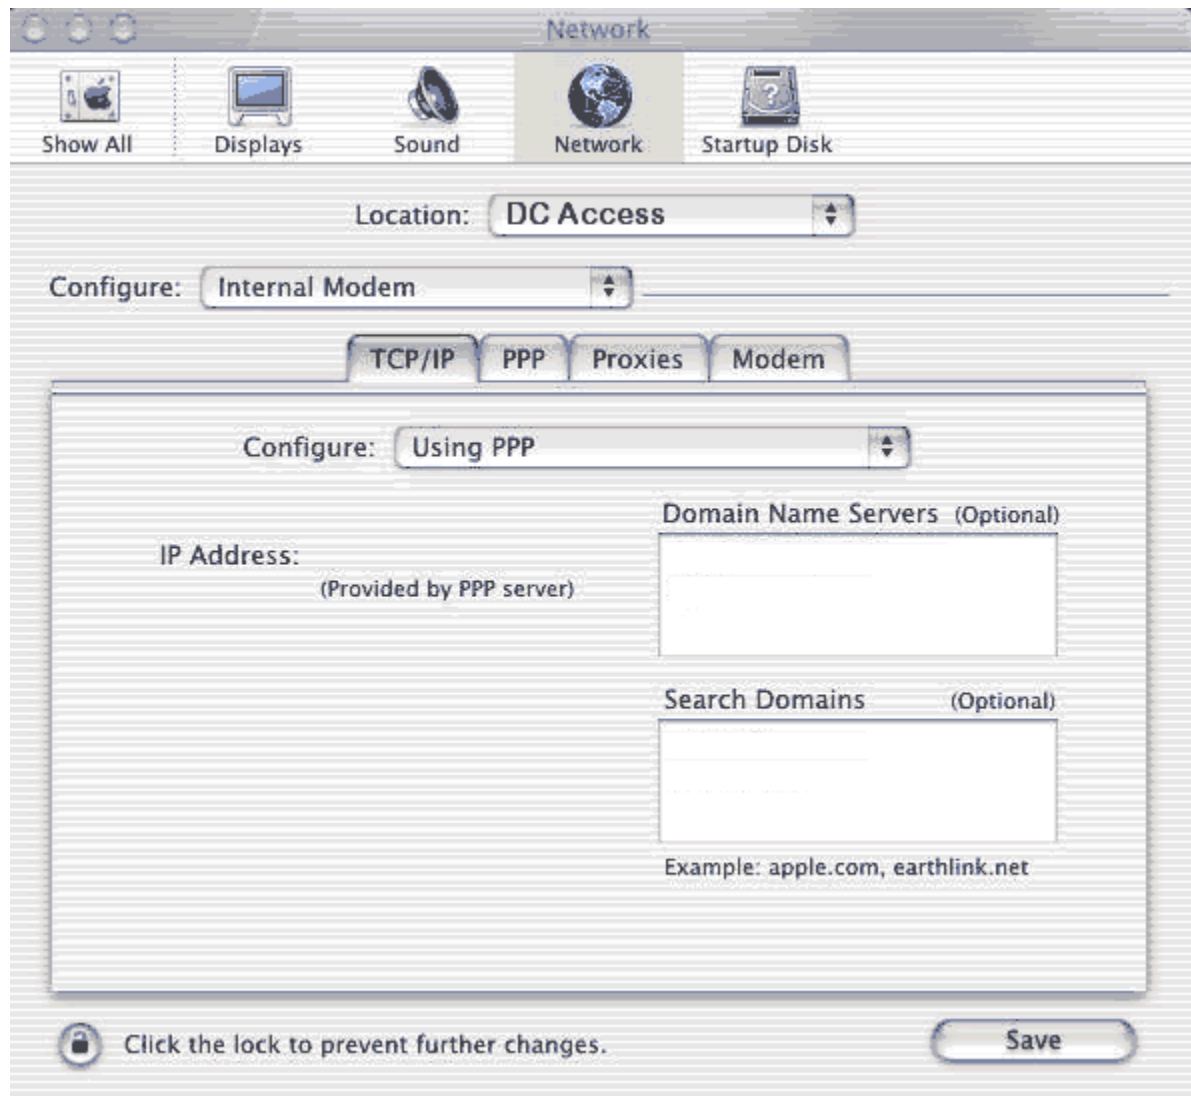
Network

Show All Displays Sound Network Startup Disk

Location: DC Access

Configure: Internal Modem

TCP/IP PPP Proxies Modem

Configure: Using PPP

Domain Name Servers (Optional)

IP Address:

(Provided by PPP server)

Search Domains (Optional)

Example: apple.com, earthlink.net

Click the lock to prevent further changes.

Save